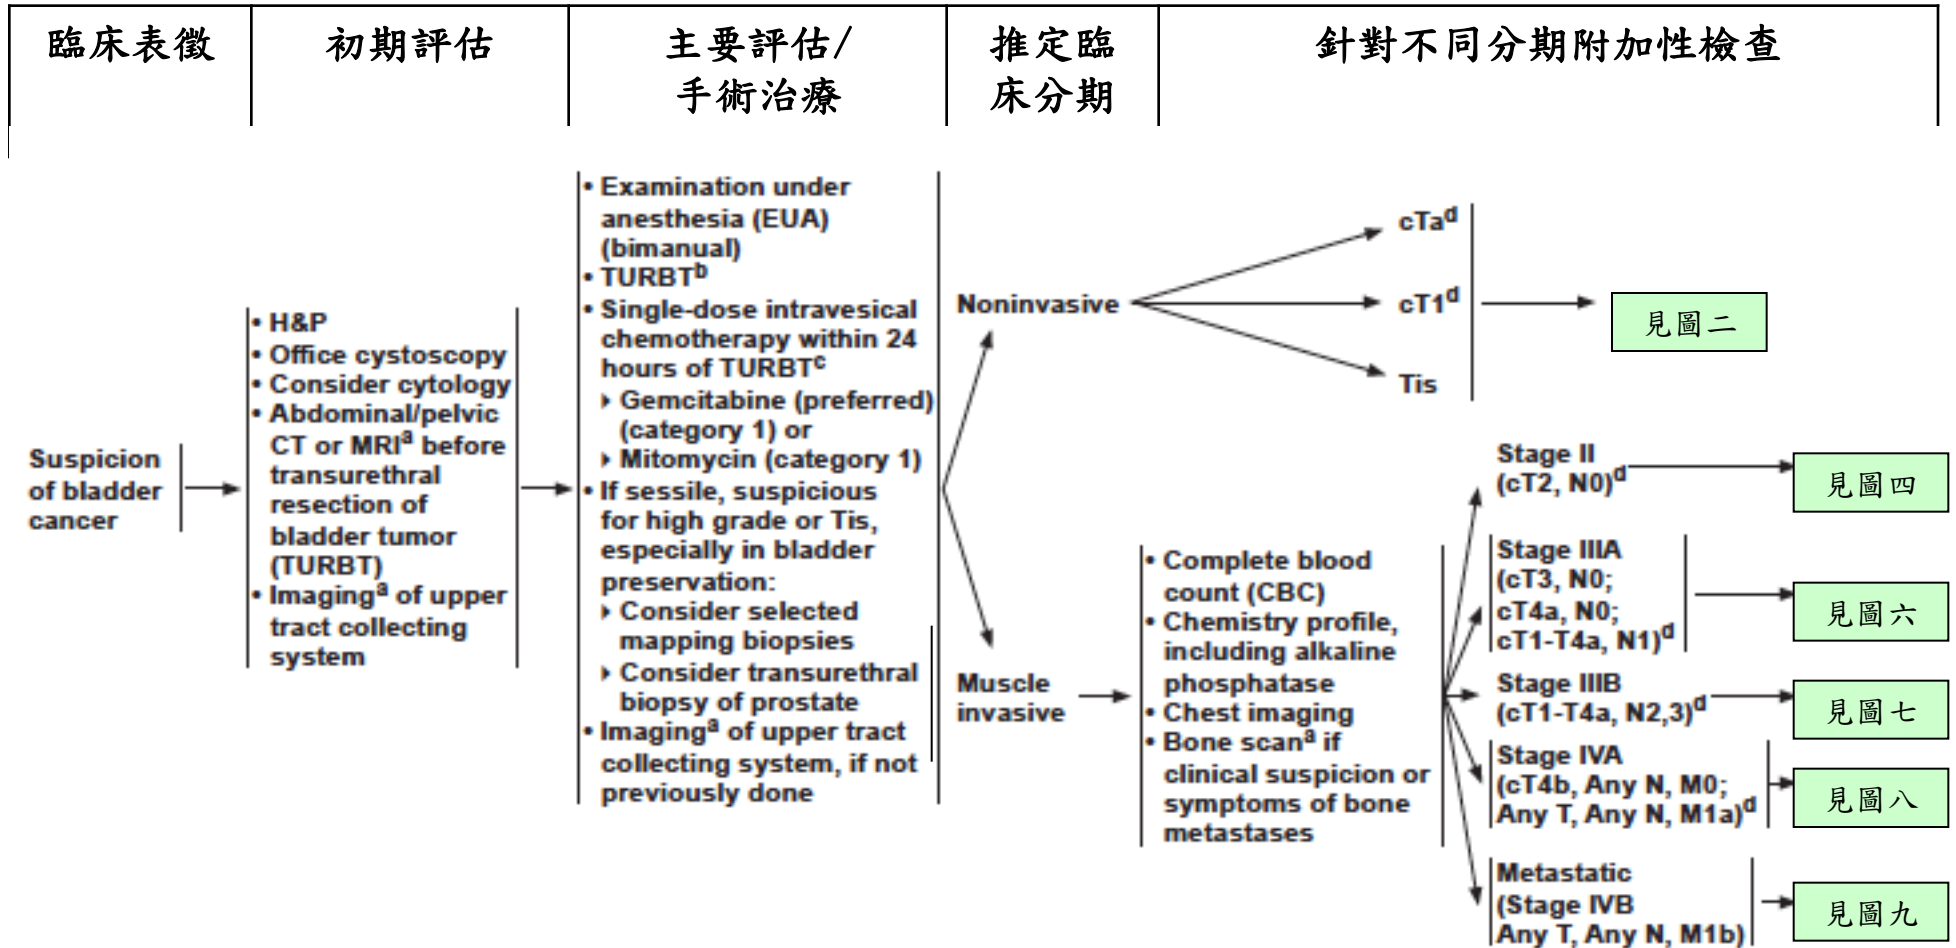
| 臨床表徵 | 初期評估 | 主要評估/手術治療 | 推定臨床分期 | 針對不同分期附加性檢查 |
|---|---|---|---|---|

Suspicion of bladder cancer

• H&P
• Office cystoscopy
• Consider cytology
• Abdominal/pelvic CT or MRI$^a$ before transurethral resection of bladder tumor (TURBT)
• Imaging$^a$ of upper tract collecting system

• Examination under anesthesia (EUA) (bimanual)
• TURBT$^b$
• Single-dose intravesical chemotherapy within 24 hours of TURBT$^c$
▸ Gemcitabine (preferred) (category 1) or
▸ Mitomycin (category 1)
• If sessile, suspicious for high grade or Tis, especially in bladder preservation:
▸ Consider selected mapping biopsies
▸ Consider transurethral biopsy of prostate
• Imaging$^a$ of upper tract collecting system, if not previously done

Noninvasive

cTa$^d$
cT1$^d$
Tis

見圖二

Muscle invasive

• Complete blood count (CBC)
• Chemistry profile, including alkaline phosphatase
• Chest imaging
• Bone scan$^a$ if clinical suspicion or symptoms of bone metastases

Stage II (cT2, N0)$^d$
見圖四

Stage IIIA (cT3, N0; cT4a, N0; cT1-T4a, N1)$^d$
見圖六

Stage IIIB (cT1-T4a, N2,3)$^d$
見圖七

Stage IVA (cT4b, Any N, M0; Any T, Any N, M1a)$^d$
見圖八

Metastatic (Stage IVB Any T, Any N, M1b)
見圖九